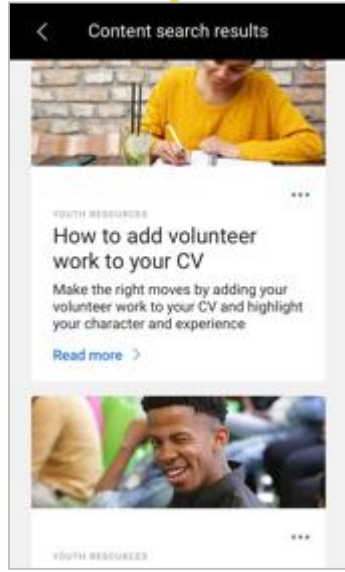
<

Content search results

...

YOUTH RESOURCES

How to add volunteer work to your CV

Make the right moves by adding your volunteer work to your CV and highlight your character and experience

Read more >

...

YOUTH RESOURCES